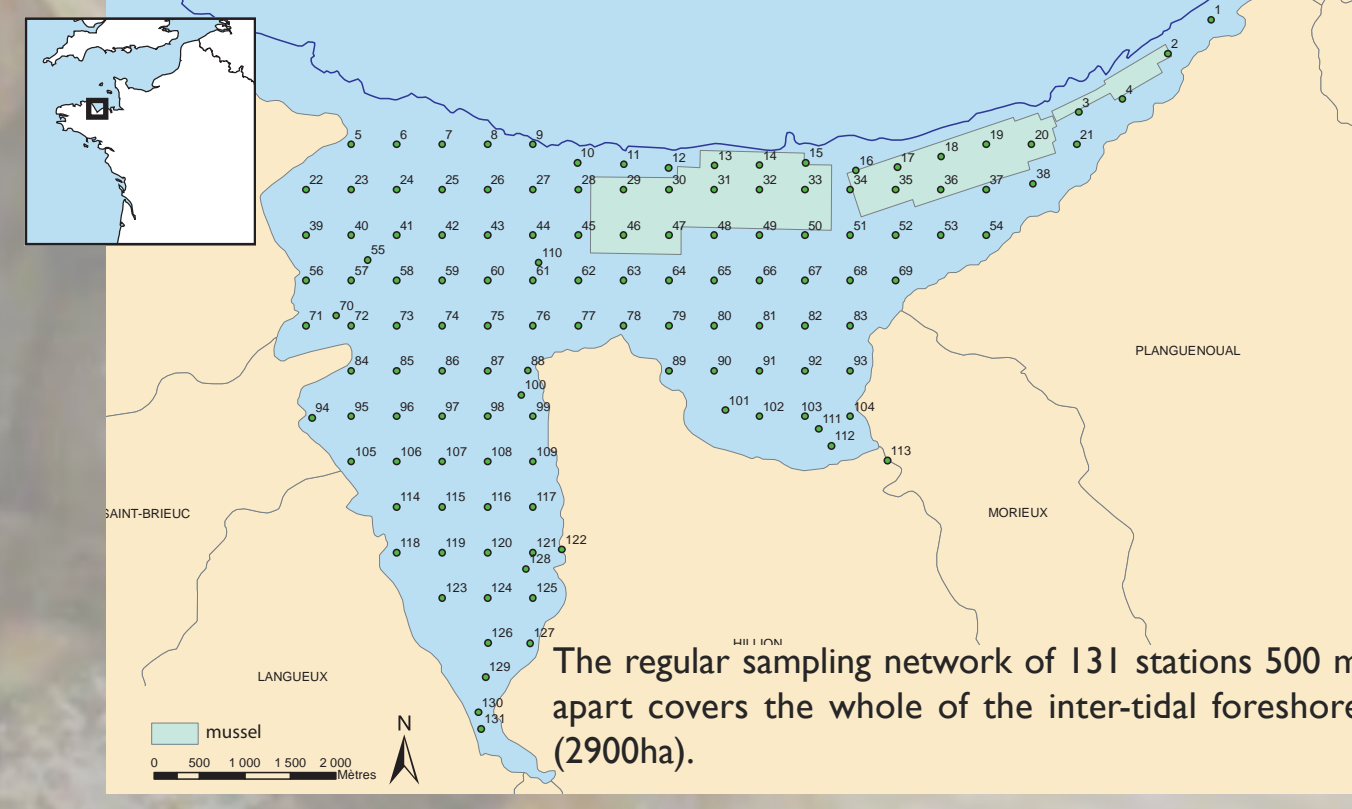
1
2
3
4
5 6 7 8 9
10 11 12 13 14 15 16 17 18 19 20 21
22 23 24 25 26 27 28 29 30 31 32 33 34 35 36 37 38
39 40 41 42 43 44 45 46 47 48 49 50 51 52 53 54
55
110
56 57 58 59 60 61 62 63 64 65 66 67 68 69
70
71 72 73 74 75 76 77 78 79 80 81 82 83
84 85 86 87 88 89 90 91 92 93
100
94 95 96 97 98 99 101 102 103 104
111
112
113
105 106 107 108 109
114 115 116 117
118 119 120 121 122
128
123 124 125
126 127
129
130
131

PLANGUENOUAL
SAINT-BRIEUC
MORIEUX
HILLION
LANGUEUX

mussel
0 500 1 000 1 500 2 000 Mètres
N

The regular sampling network of 131 stations 500 m apart covers the whole of the inter-tidal foreshore (2900ha).